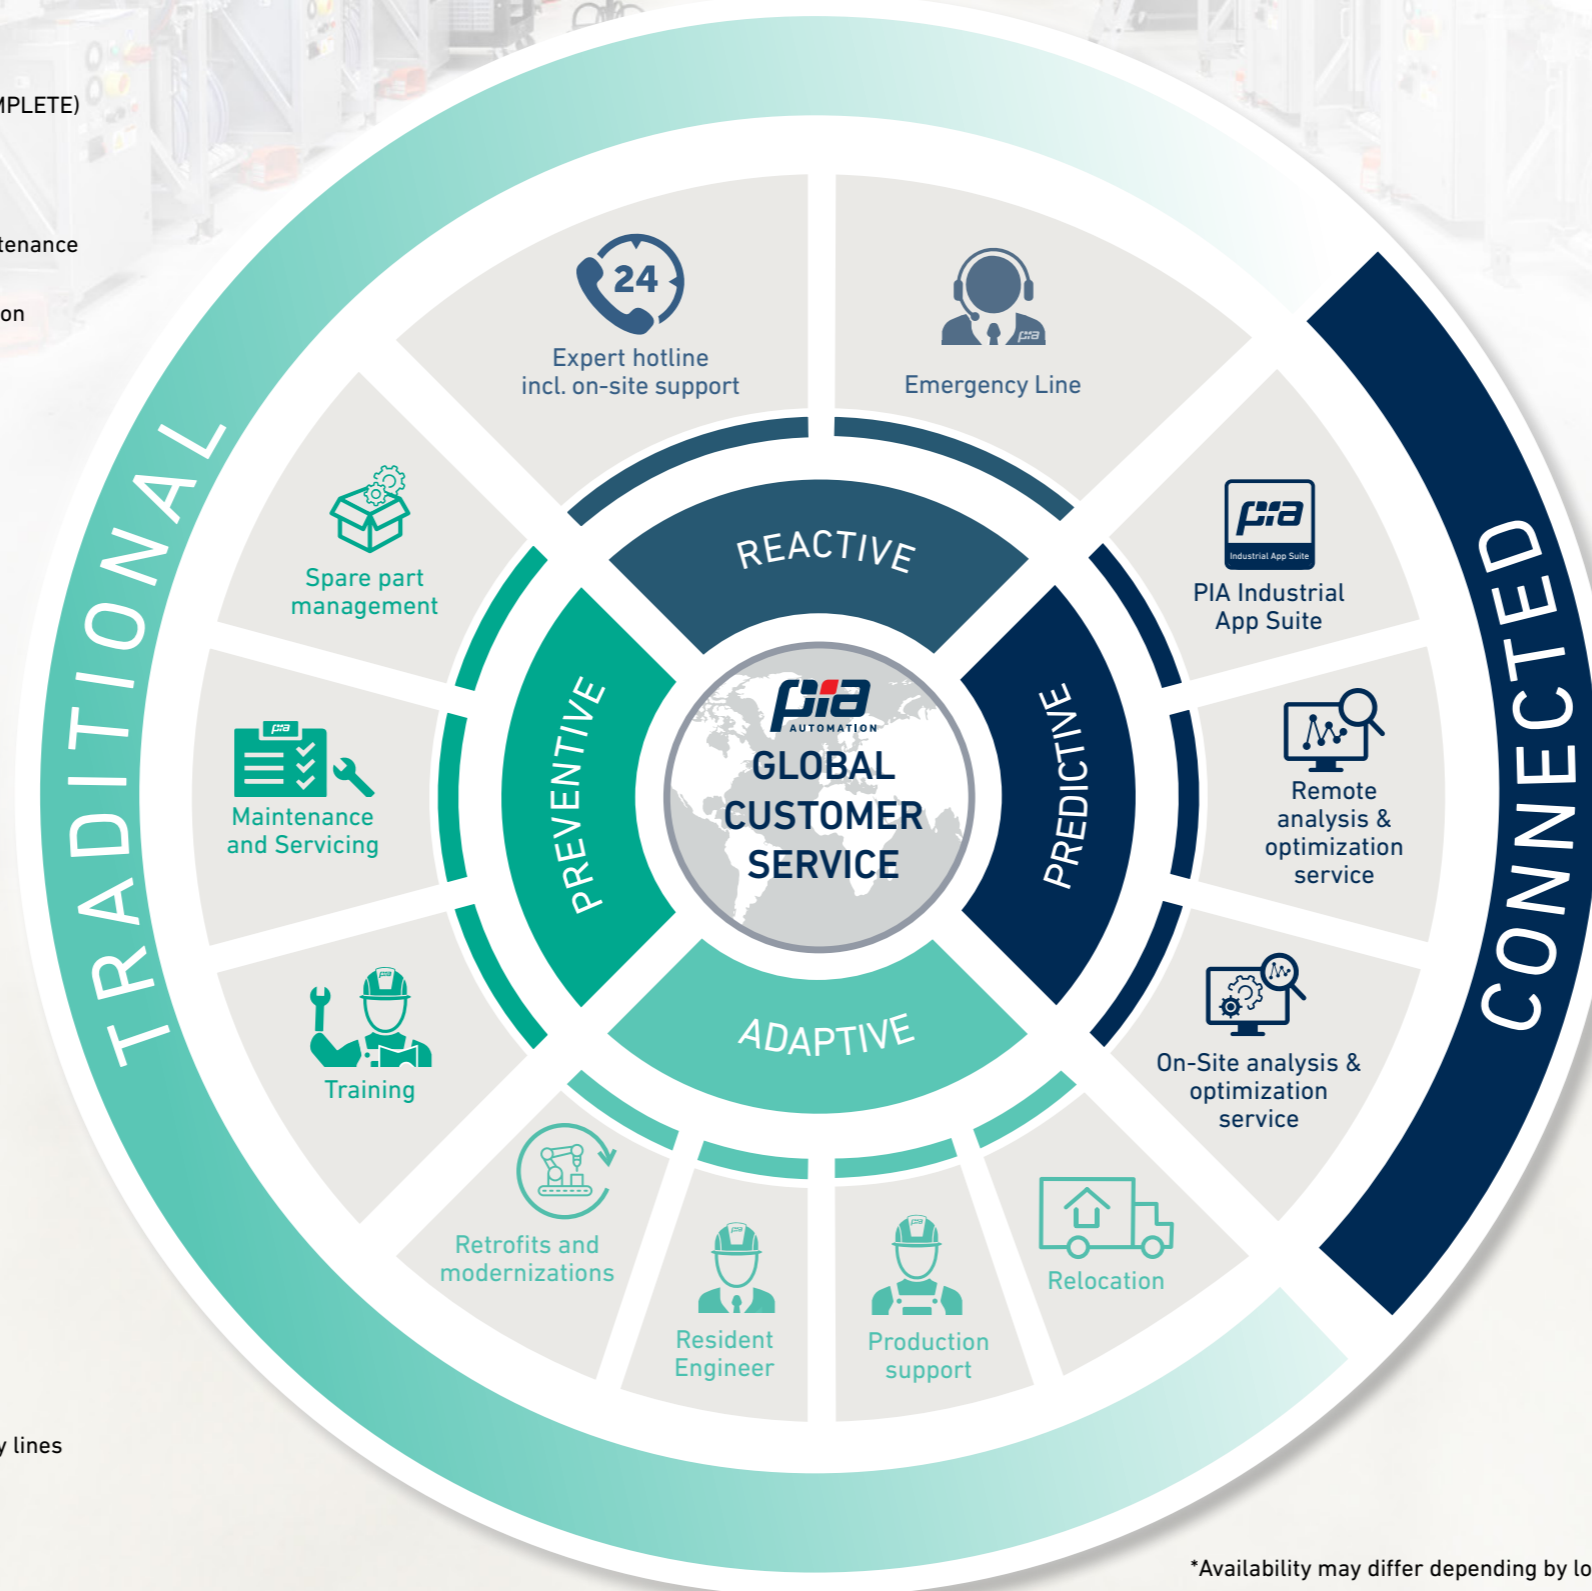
MPLETE)

tenance

on

y lines

TRADITIONAL

CONNECTED

24

Expert hotline incl. on-site support

Emergency Line

pia

Spare part management

pia Industrial App Suite

PIA Industrial App Suite

pia

Maintenance and Servicing

Remote analysis & optimization service

Training

On-Site analysis & optimization service

REACTIVE

PREVENTIVE

PREDICTIVE

ADAPTIVE

pia AUTOMATION

GLOBAL CUSTOMER SERVICE

Retrofits and modernizations

Resident Engineer

Production support

Relocation

*Availability may differ depending by lo